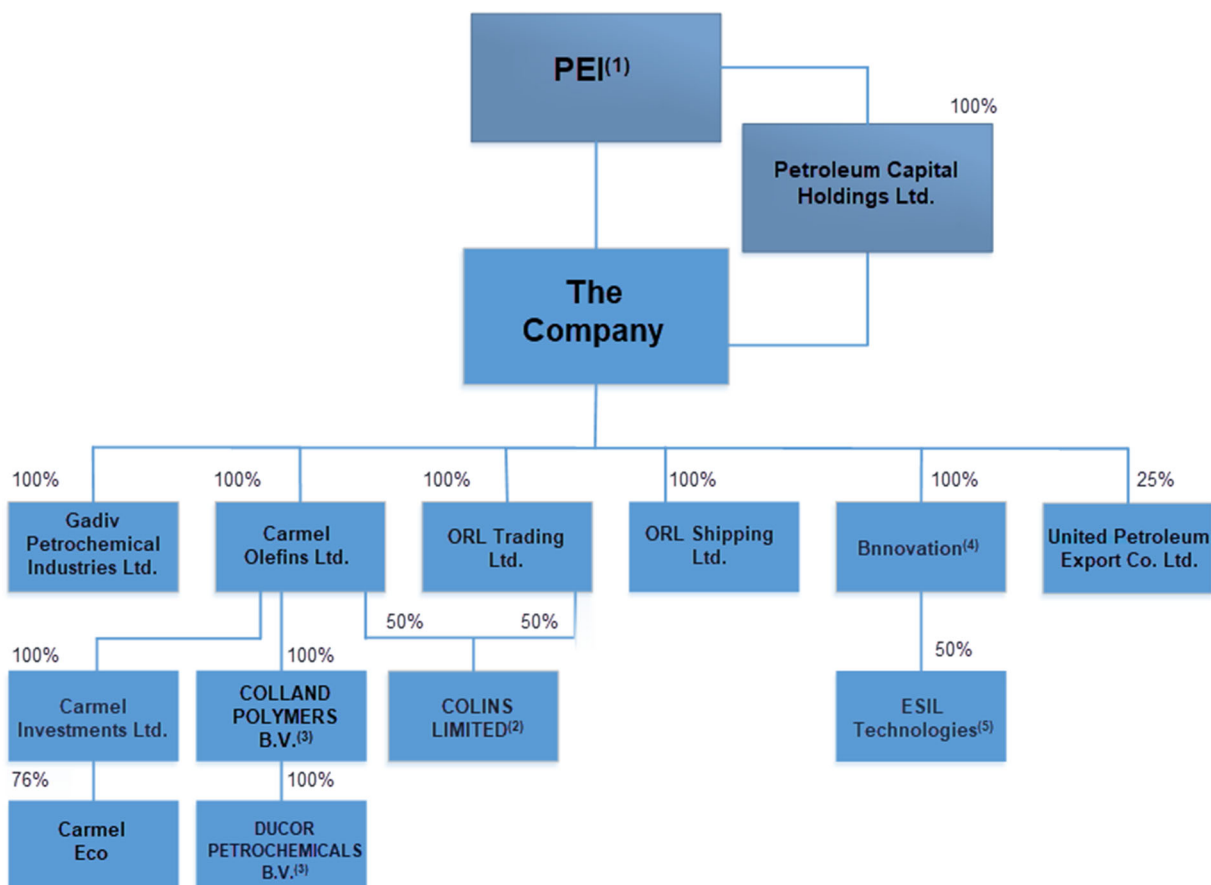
PEI$^{(1)}$

100%

Petroleum Capital Holdings Ltd.

The Company

100%

Gadiv Petrochemical Industries Ltd.

100%

Carmel Olefins Ltd.

100%

ORL Trading Ltd.

100%

ORL Shipping Ltd.

100%

Bnnovation$^{(4)}$

25%

United Petroleum Export Co. Ltd.

50%

50%

100%

Carmel Investments Ltd.

100%

COLLAND POLYMERS B.V.$^{(3)}$

COLINS LIMITED$^{(2)}$

50%

ESIL Technologies$^{(5)}$

76%

Carmel Eco

100%

DUCOR PETROCHEMICALS B.V.$^{(3)}$